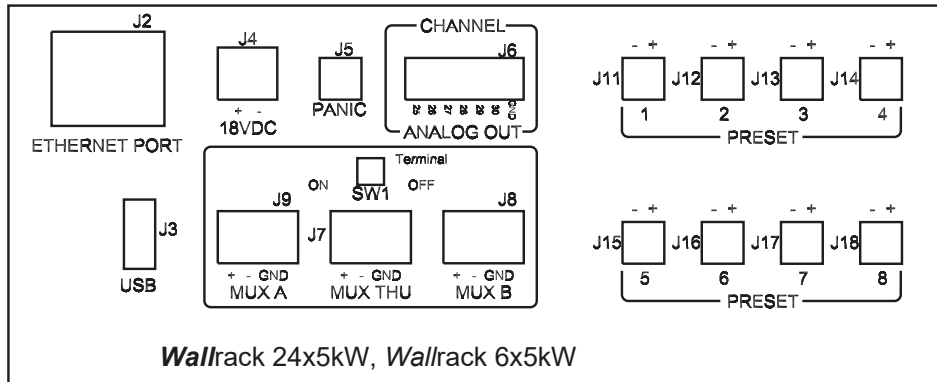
J2

ETHERNET PORT

J4

+ -
18VDC

J5

PANIC

CHANNEL

J6

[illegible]

ANALOG OUT

- +
J11
1

- +
J12
2

- +
J13
3

- +
J14
4

PRESET

Terminal
ON
SW1
OFF

J9
J7
J8

+ - GND
MUX A

+ - GND
MUX THU

+ - GND
MUX B

J3

USB

- +
J15
5

- +
J16
6

- +
J17
7

- +
J18
8

PRESET

*Wall*rack 24x5kW, *Wall*rack 6x5kW